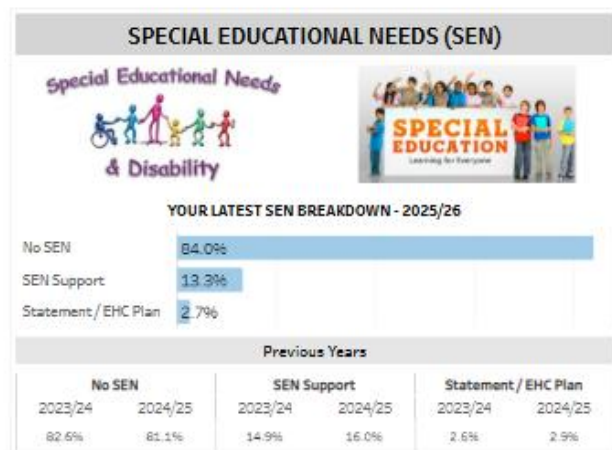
SPECIAL EDUCATIONAL NEEDS (SEN)

Special Educational Needs & Disability

SPECIAL EDUCATION Learning for Everyone

YOUR LATEST SEN BREAKDOWN - 2025/26

| | |
|---|---|
| No SEN | 84.0% |
| SEN Support | 13.3% |
| Statement / EHC Plan | 2.7% |

Previous Years

| No SEN | | SEN Support | | Statement / EHC Plan | |
|---|---|---|---|---|---|
| 2023/24 | 2024/25 | 2023/24 | 2024/25 | 2023/24 | 2024/25 |
| 82.6% | 81.1% | 14.9% | 16.0% | 2.6% | 2.9% |